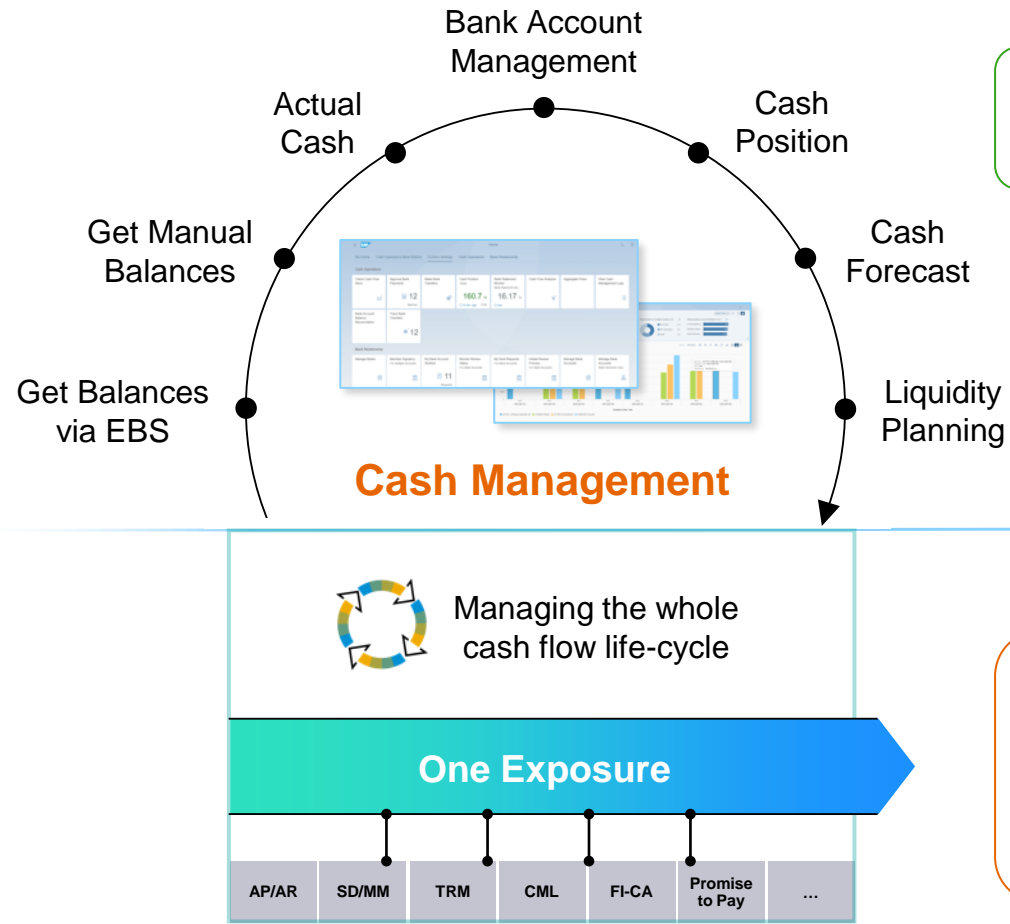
Bank Account Management

Actual Cash

Cash Position

Get Manual Balances

Cash Forecast

Get Balances via EBS

Liquidity Planning

Cash Management

Managing the whole cash flow life-cycle

One Exposure

| AP/AR | SD/MM | TRM | CML | FI-CA | Promise to Pay | ... |
|---|---|---|---|---|---|---|